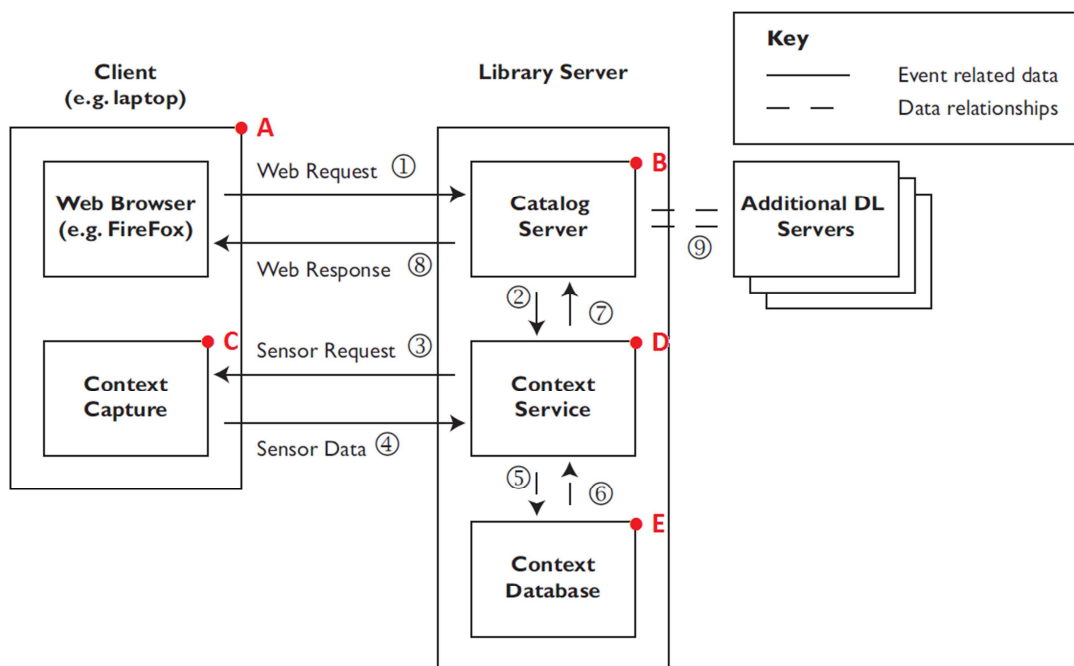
Key
Event related data
Data relationships

Client
(e.g. laptop)

A

Web Browser
(e.g. FireFox)

Context
Capture

C

Library Server

Web Request ①

Web Response ⑧

Sensor Request ③

Sensor Data ④

Catalog
Server

B

② ⑦

Context
Service

D

⑤ ⑥

Context
Database

E

⑨

Additional DL
Servers